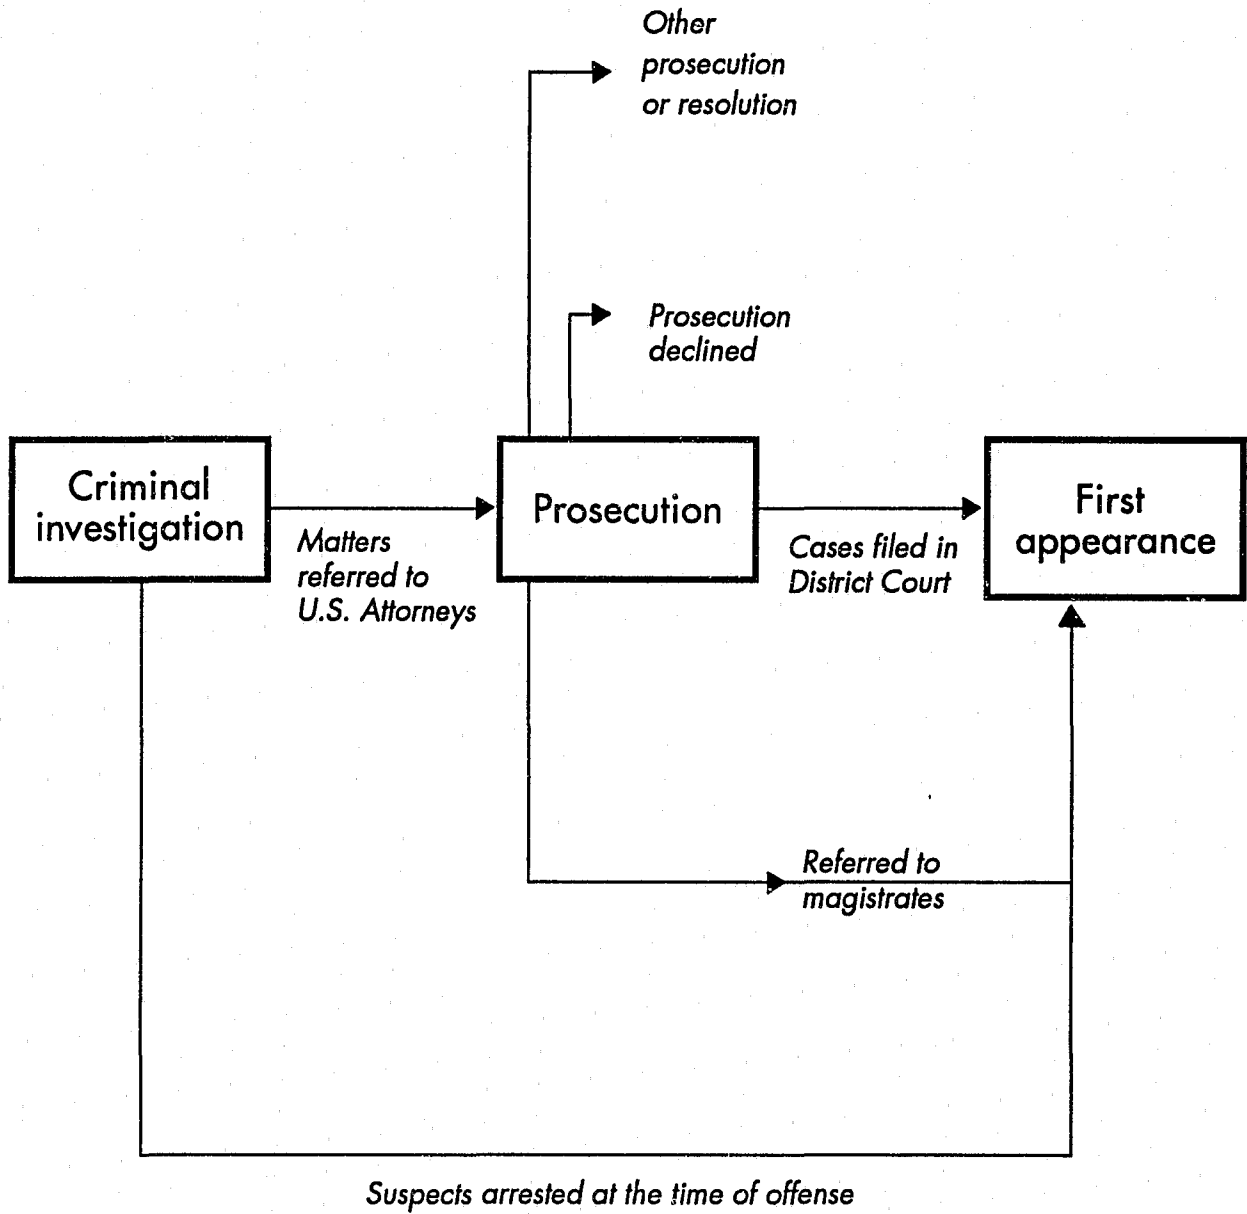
Other prosecution or resolution

Prosecution declined

Criminal investigation

Matters referred to U.S. Attorneys

Prosecution

Cases filed in District Court

First appearance

Referred to magistrates

Suspects arrested at the time of offense